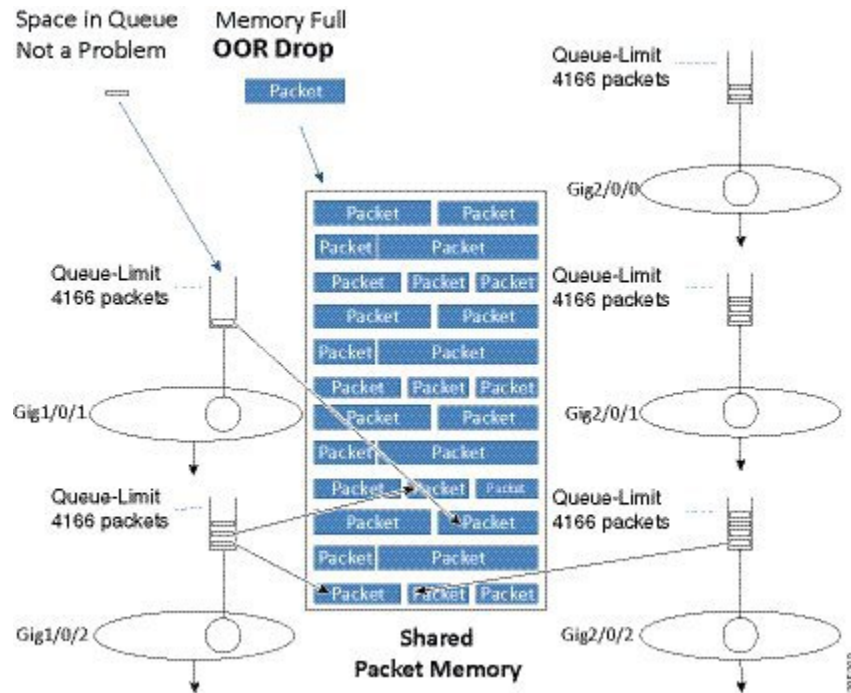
Space in Queue
Not a Problem

Memory Full
**OOR Drop**

Packet

Queue-Limit
4166 packets

Gig2/0/0

Packet Packet
Packet Packet
Packet Packet Packet
Packet Packet
Packet Packet
Packet Packet Packet
Packet Packet
Packet Packet
Packet Packet Packet
Packet Packet
Packet Packet
Packet Packet Packet

Queue-Limit
4166 packets

Queue-Limit
4166 packets

Gig1/0/1

Gig2/0/1

Queue-Limit
4166 packets

Queue-Limit
4166 packets

Gig1/0/2

Shared
Packet Memory

Gig2/0/2